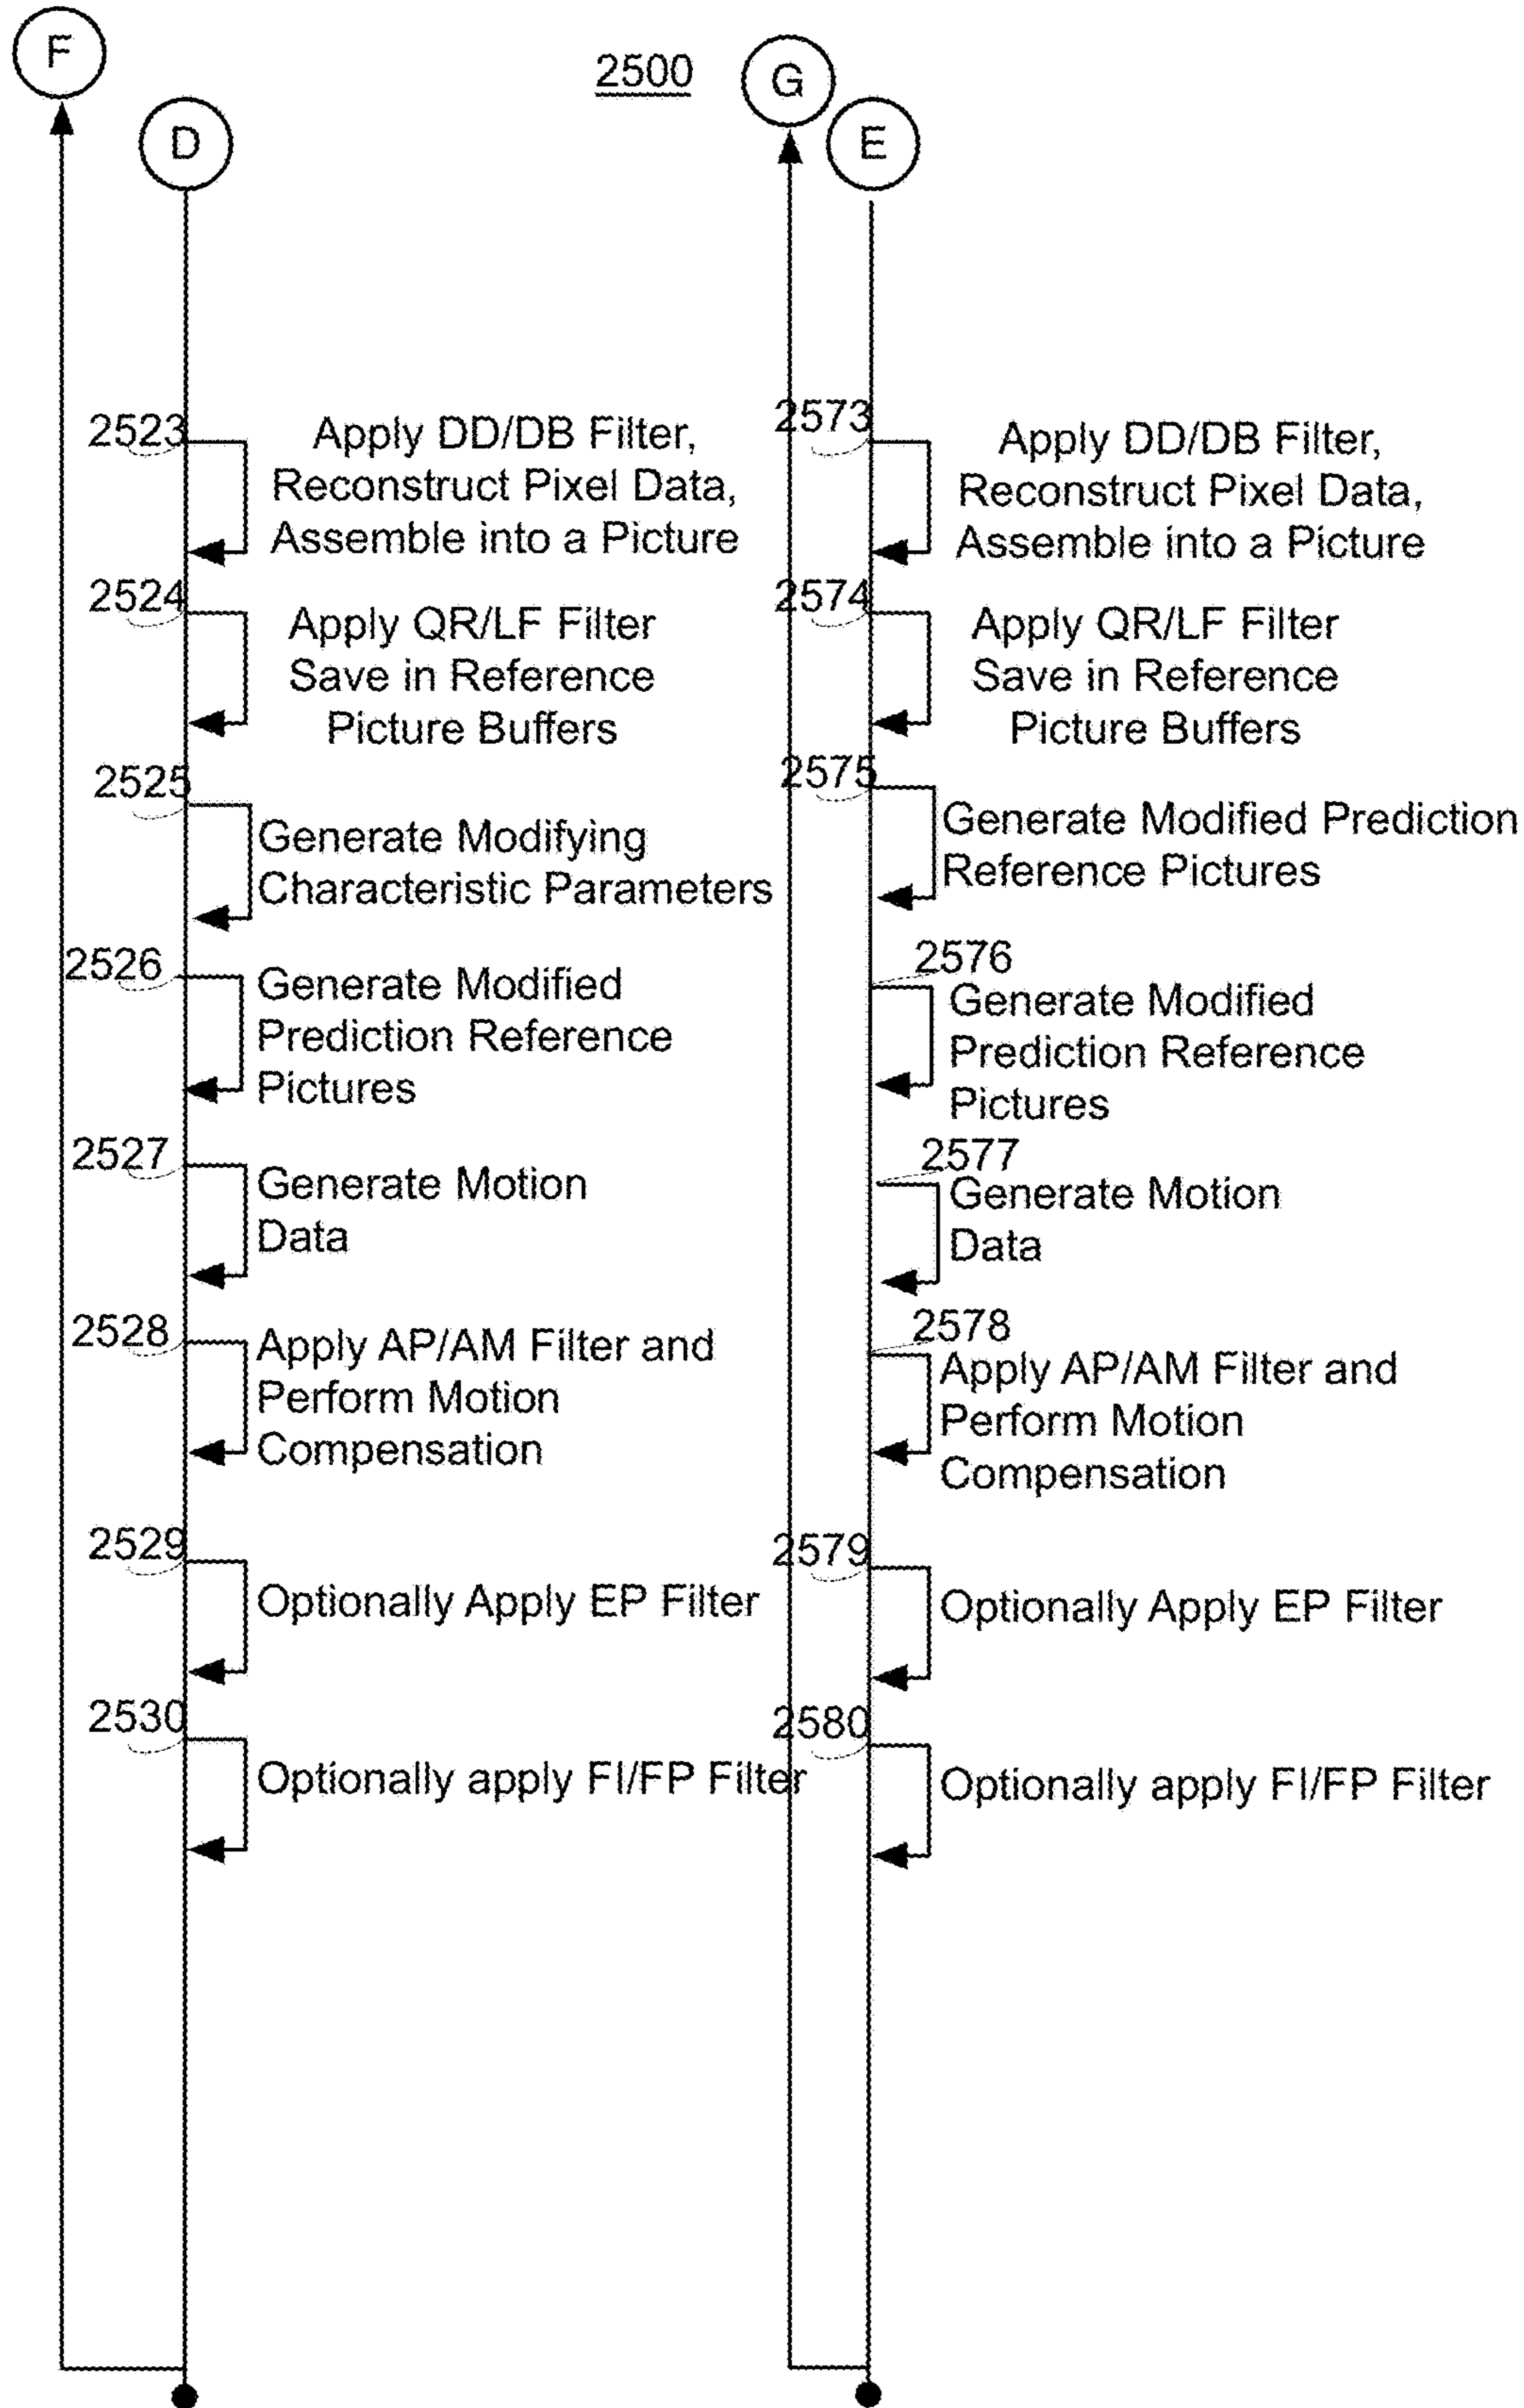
F

2500

G

D

E

2523 Apply DD/DB Filter, Reconstruct Pixel Data, Assemble into a Picture

2524 Apply QR/LF Filter Save in Reference Picture Buffers

2525 Generate Modifying Characteristic Parameters

2526 Generate Modified Prediction Reference Pictures

2527 Generate Motion Data

2528 Apply AP/AM Filter and Perform Motion Compensation

2529 Optionally Apply EP Filter

2530 Optionally apply FI/FP Filter

2573 Apply DD/DB Filter, Reconstruct Pixel Data, Assemble into a Picture

2574 Apply QR/LF Filter Save in Reference Picture Buffers

2575 Generate Modified Prediction Reference Pictures

2576 Generate Modified Prediction Reference Pictures

2577 Generate Motion Data

2578 Apply AP/AM Filter and Perform Motion Compensation

2579 Optionally Apply EP Filter

2580 Optionally apply FI/FP Filter